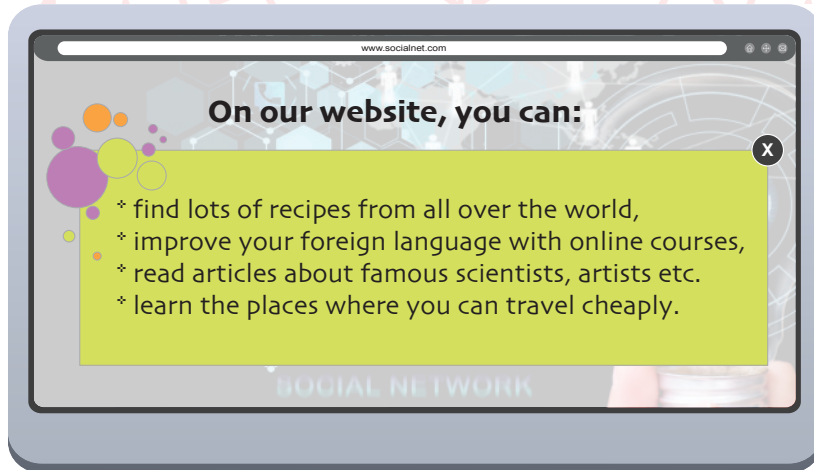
www.socialnet.com

On our website, you can:

X

* find lots of recipes from all over the world,
* improve your foreign language with online courses,
* read articles about famous scientists, artists etc.
* learn the places where you can travel cheaply.

SOCIAL NETWORK